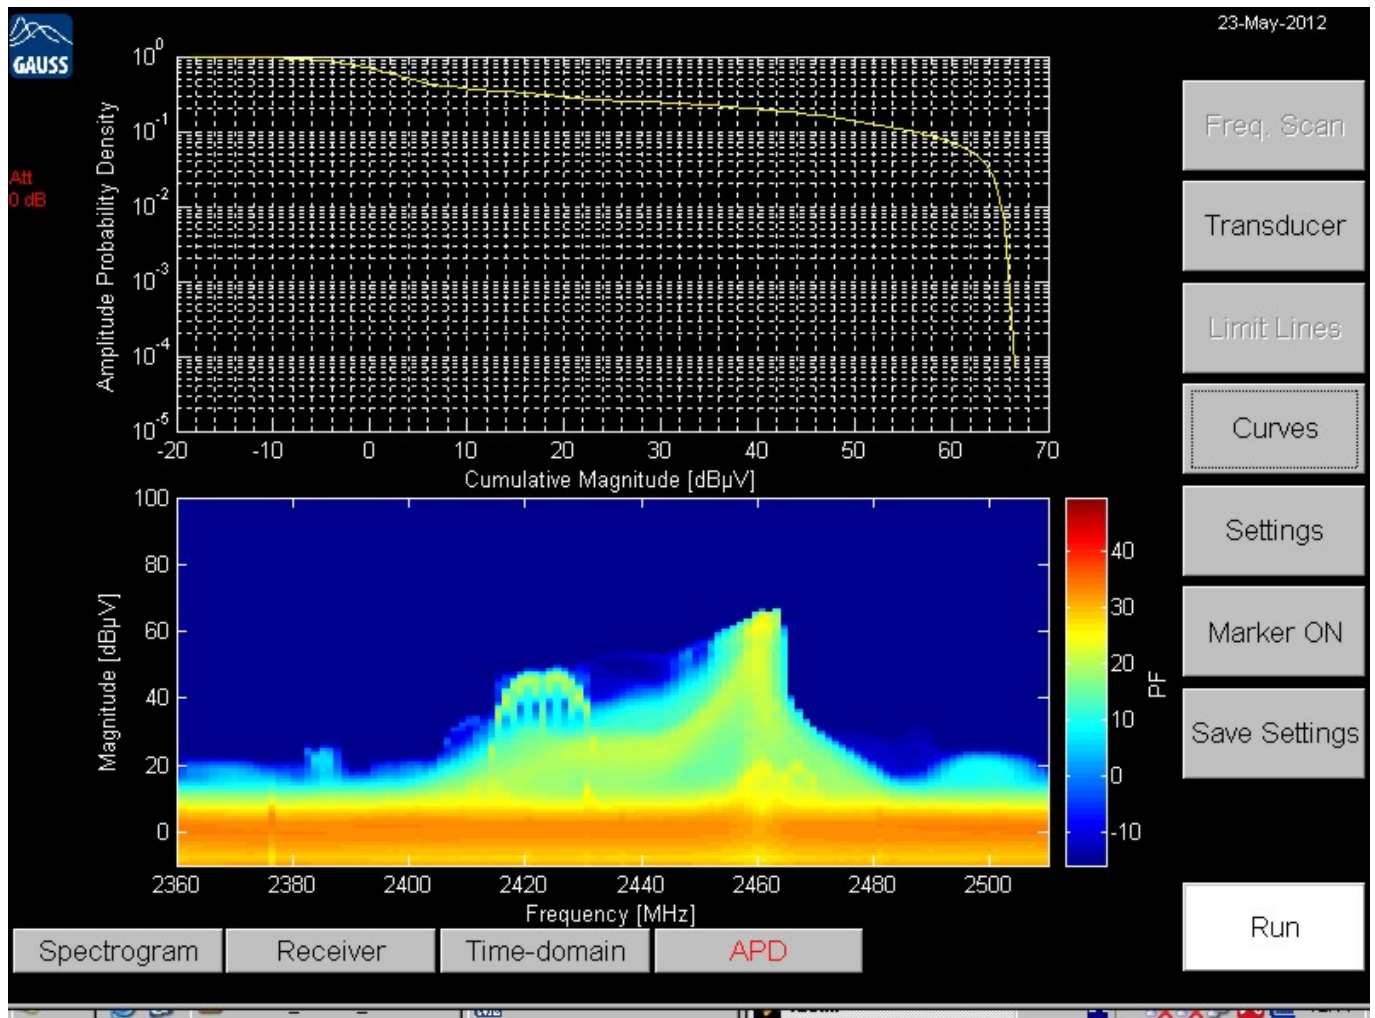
GAUSS

23-May-2012

Att
0 dB

Amplitude Probability Density

$10^0$
$10^{-1}$
$10^{-2}$
$10^{-3}$
$10^{-4}$
$10^{-5}$

-20 -10 0 10 20 30 40 50 60 70

Cumulative Magnitude [dBμV]

Magnitude [dBμV]

100
80
60
40
20
0

2360 2380 2400 2420 2440 2460 2480 2500

Frequency [MHz]

40
30
20
10
0
-10

PF

Freq. Scan

Transducer

Limit Lines

Curves

Settings

Marker ON

Save Settings

Run

Spectrogram

Receiver

Time-domain

APD